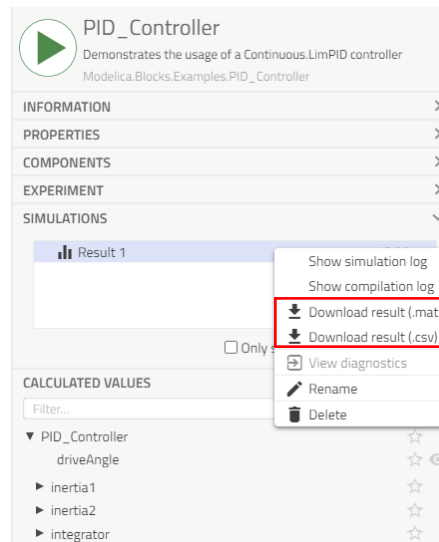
PID_Controller

Demonstrates the usage of a Continuous.LimPID controller

Modelica.Blocks.Examples.PID_Controller

INFORMATION

PROPERTIES

COMPONENTS

EXPERIMENT

SIMULATIONS

Result 1

Show simulation log

Show compilation log

Download result (.mat

Download result (.csv)

View diagnostics

Rename

Delete

Only s

CALCULATED VALUES

Filter...

PID_Controller

driveAngle

inertia1

inertia2

integrator